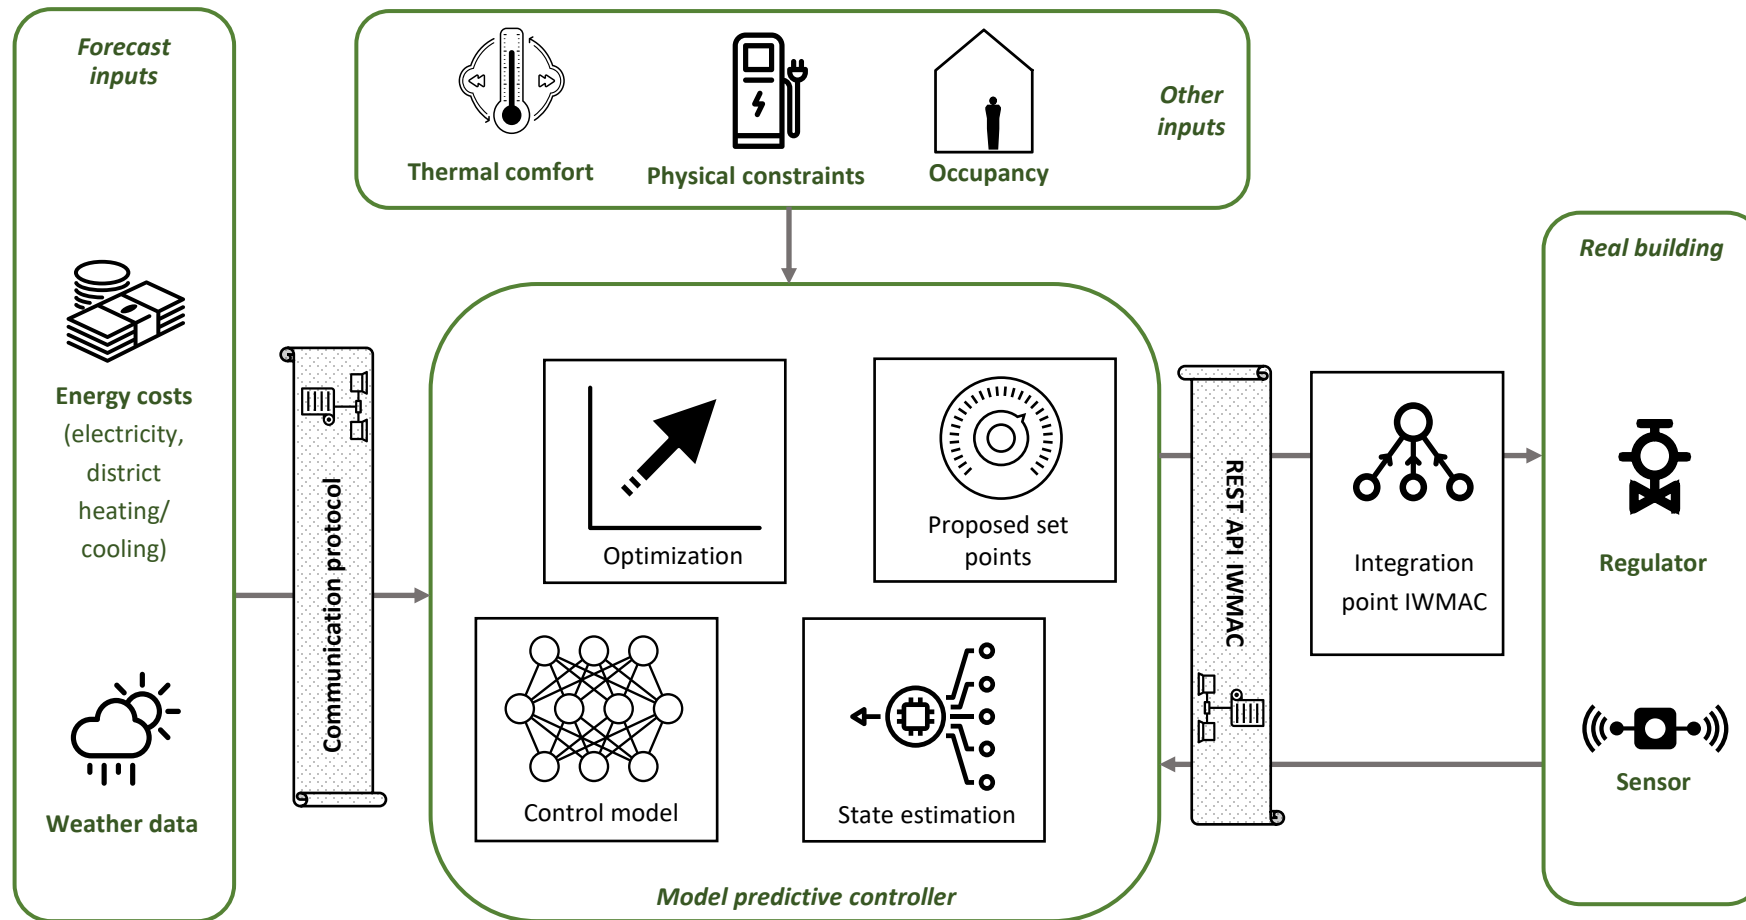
Forecast inputs

Energy costs (electricity, district heating/ cooling)

Weather data

Thermal comfort

Physical constraints

Occupancy

Other inputs

Communication protocol

Optimization

Proposed set points

Control model

State estimation

Model predictive controller

REST API IWMAC

Integration point IWMAC

Real building

Regulator

Sensor